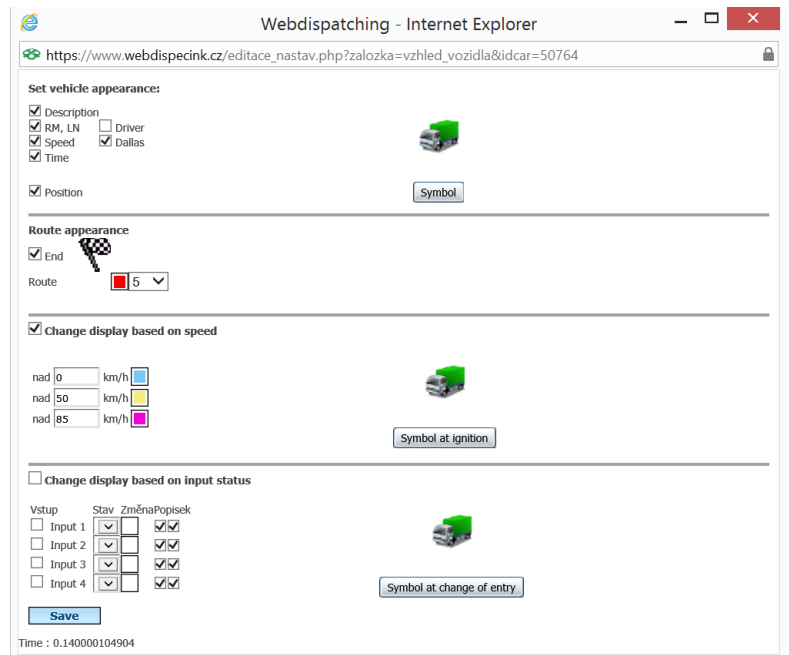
Webdispatching - Internet Explorer

https://www.webdispecink.cz/editace_nastav.php?zalozka=vzhled_vozidla&idcar=50764

Set vehicle appearance:

Description
RM, LN
Driver
Speed
Dallas
Time

Position

Symbol

Route appearance

End

Route 5

Change display based on speed

nad 0 km/h
nad 50 km/h
nad 85 km/h

Symbol at ignition

Change display based on input status

| Vstup | Stav | Změna | Popisek |
|---|---|---|---|
| Input 1 | | | |
| Input 2 | | | |
| Input 3 | | | |
| Input 4 | | | |

Symbol at change of entry

Save

Time : 0.140000104904